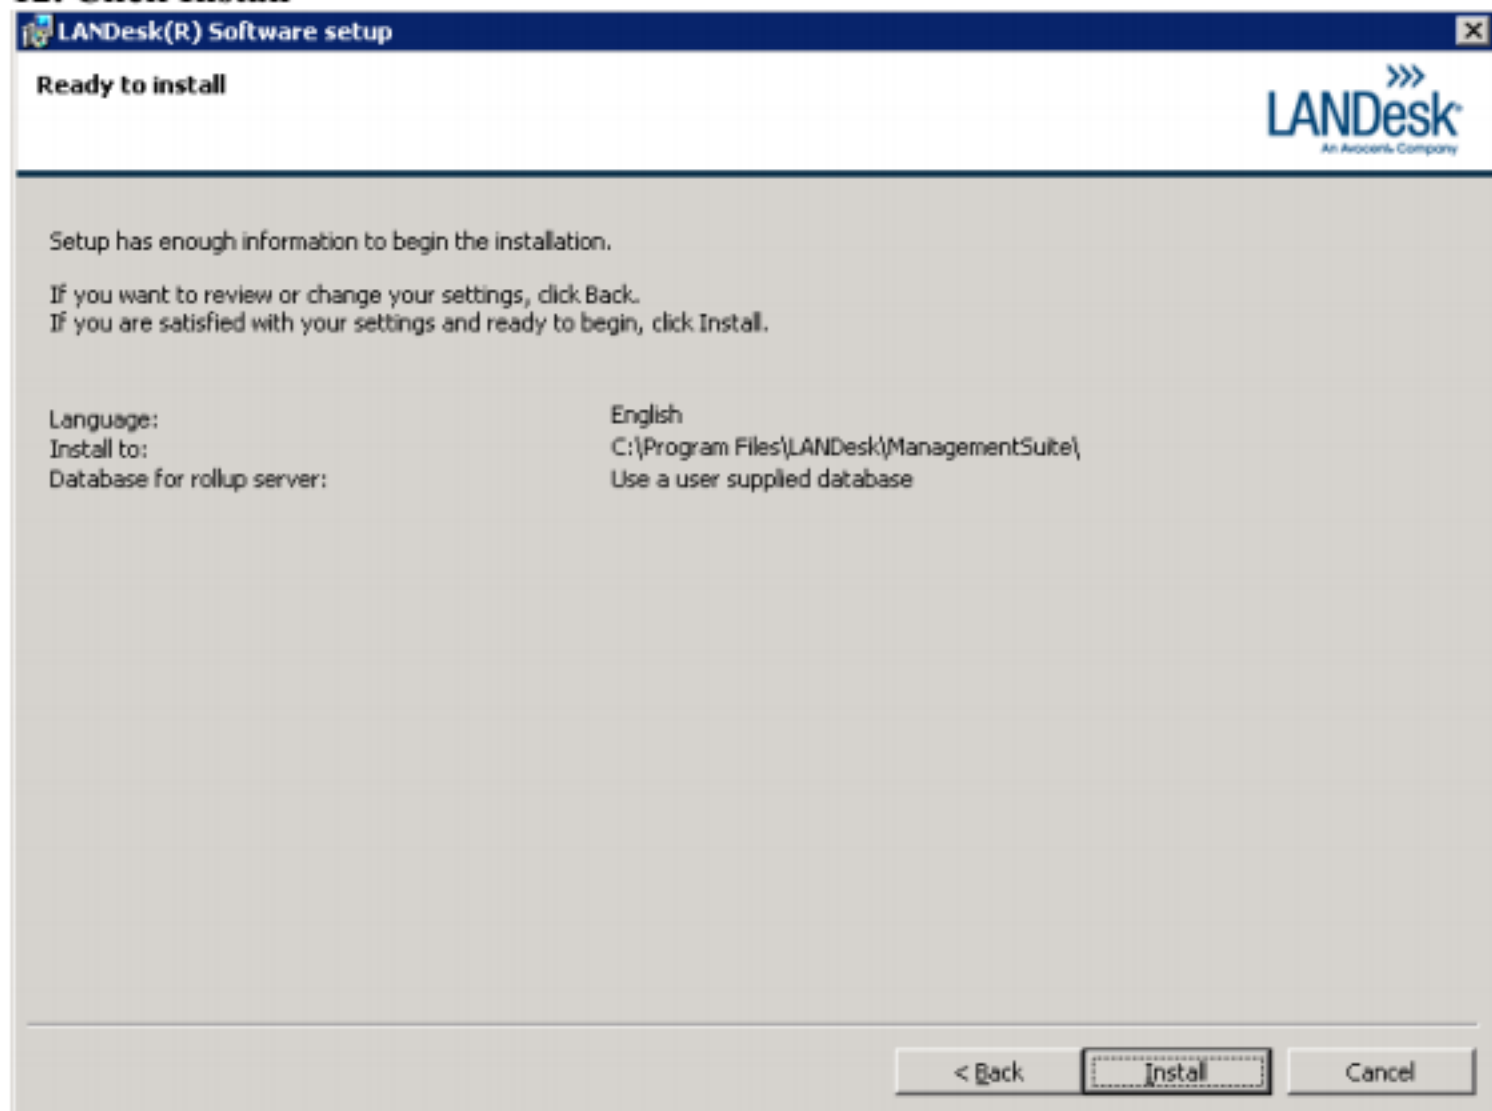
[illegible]

LANDesk(R) Software setup

Ready to install

LANDesk
An Avocent Company

Setup has enough information to begin the installation.

If you want to review or change your settings, click Back.
If you are satisfied with your settings and ready to begin, click Install.

| | |
|---|---|
| Language: | English |
| Install to: | C:\Program Files\LANDesk\ManagementSuite\ |
| Database for rollup server: | Use a user supplied database |

< Back
Install
Cancel